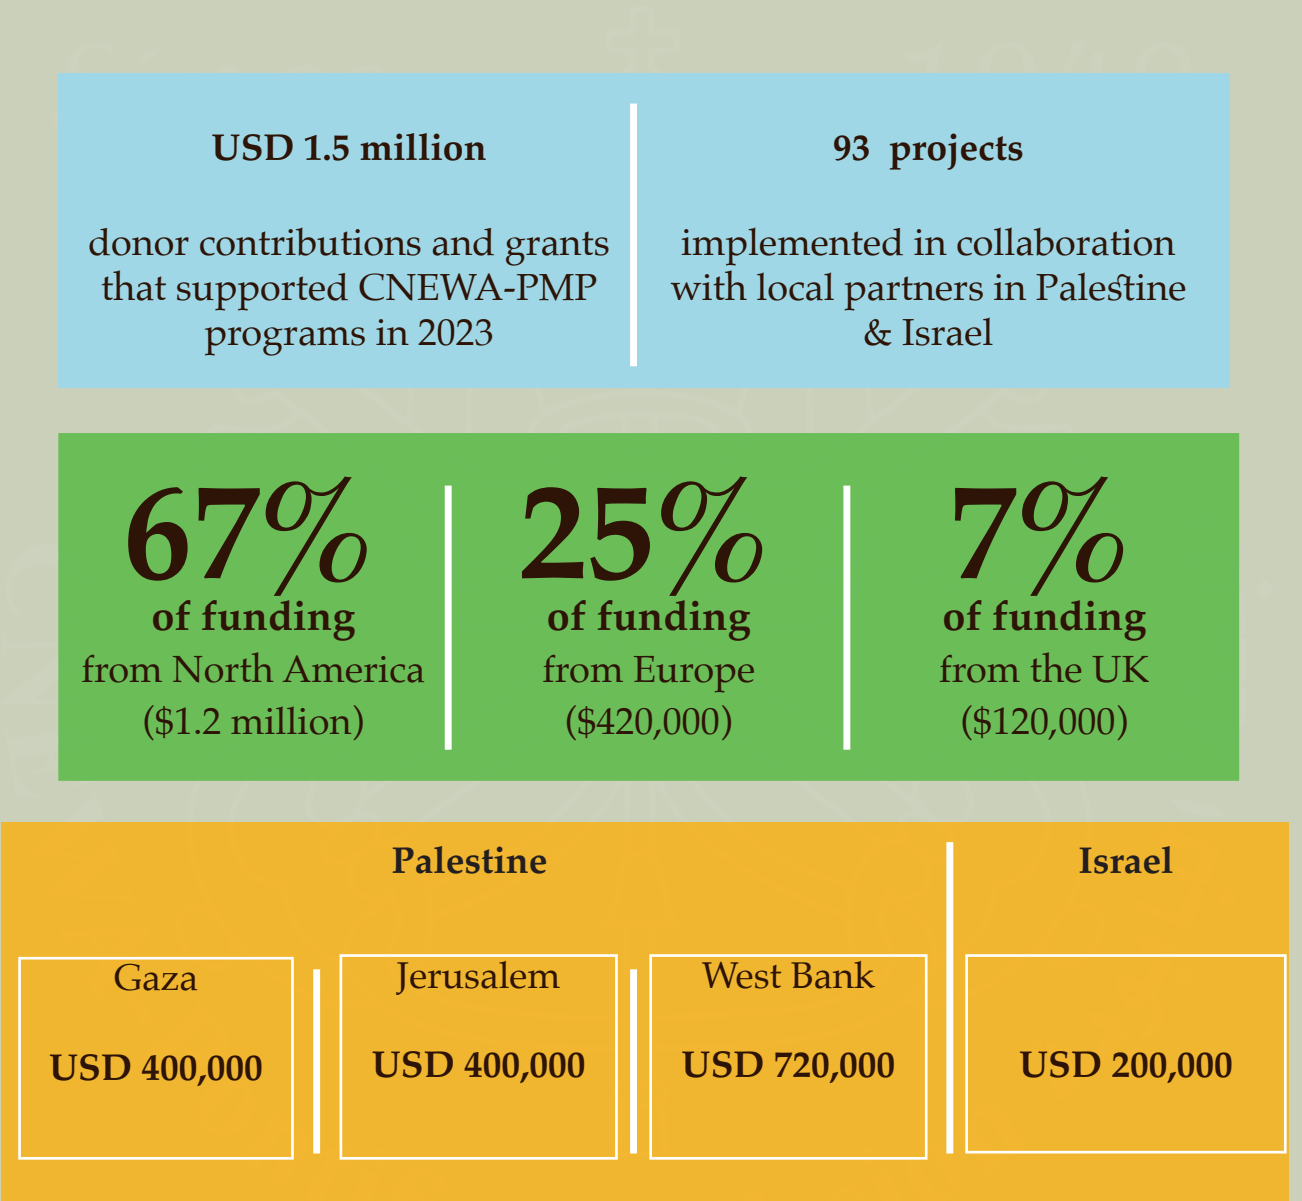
USD 1.5 million

donor contributions and grants that supported CNEWA-PMP programs in 2023

93 projects

implemented in collaboration with local partners in Palestine & Israel

67%
of funding
from North America
($1.2 million)

25%
of funding
from Europe
($420,000)

7%
of funding
from the UK
($120,000)

Palestine

Israel

Gaza

USD 400,000

Jerusalem

USD 400,000

West Bank

USD 720,000

USD 200,000